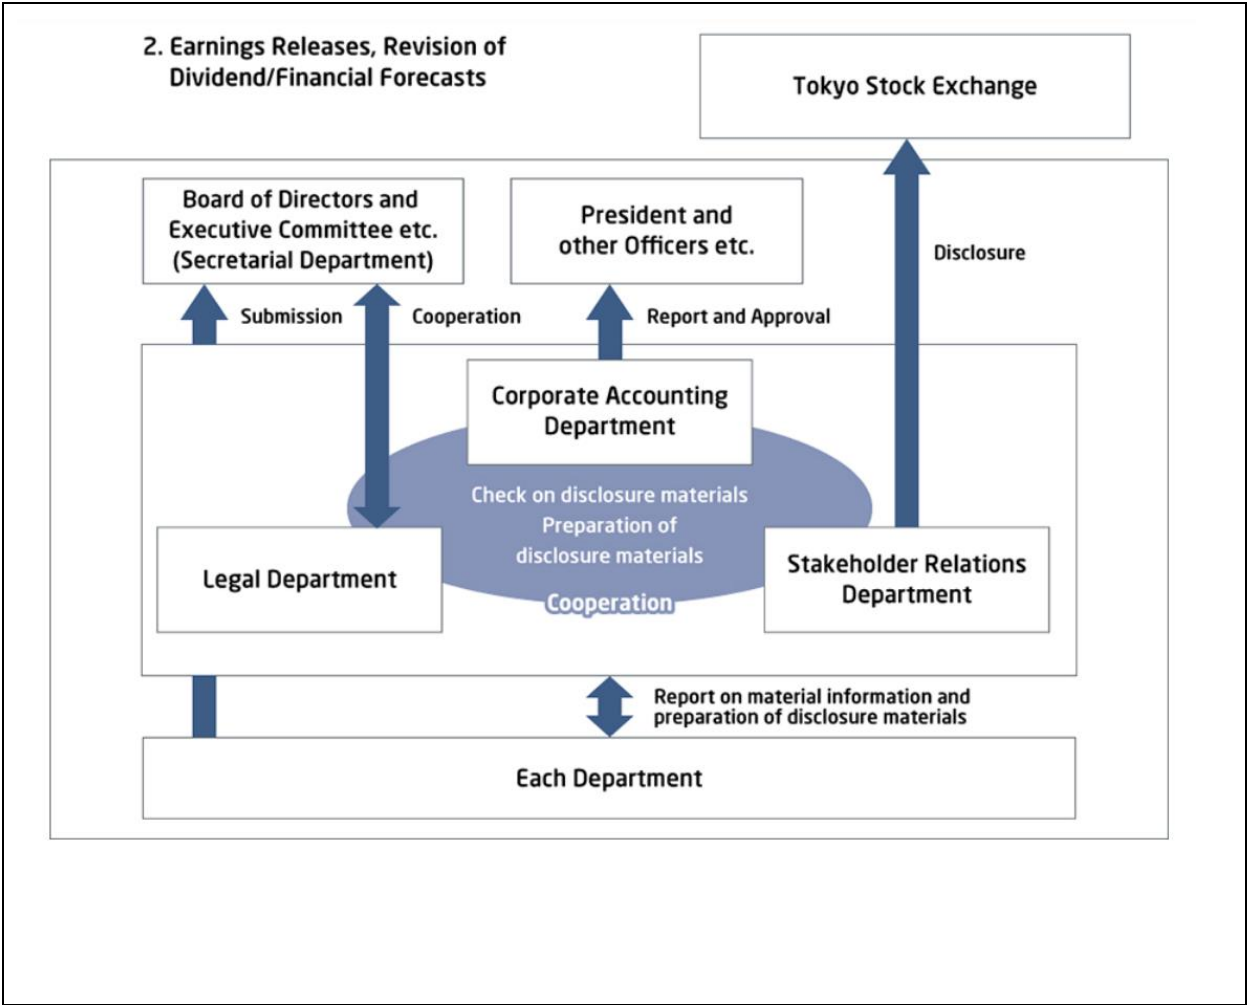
2. Earnings Releases, Revision of Dividend/Financial Forecasts

Tokyo Stock Exchange

Board of Directors and Executive Committee etc. (Secretarial Department)

President and other Officers etc.

Disclosure

Submission

Cooperation

Report and Approval

Corporate Accounting Department

Check on disclosure materials
Preparation of disclosure materials

Legal Department

Stakeholder Relations Department

Cooperation

Report on material information and preparation of disclosure materials

Each Department